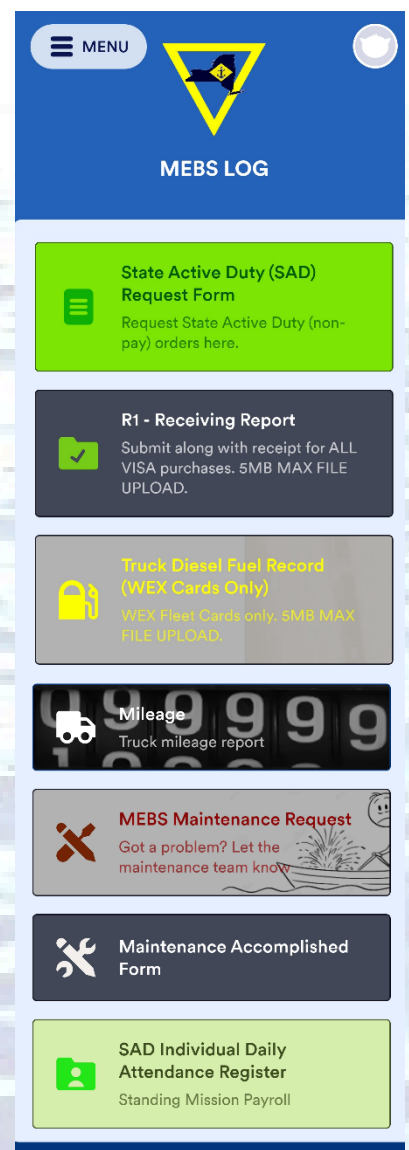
MENU

MEBS LOG

State Active Duty (SAD) Request Form
Request State Active Duty (non-pay) orders here.

R1 - Receiving Report
Submit along with receipt for ALL VISA purchases. 5MB MAX FILE UPLOAD.

Truck Diesel Fuel Record (WEX Cards Only)
WEX Fleet Cards only. 5MB MAX FILE UPLOAD.

Mileage
Truck mileage report

MEBS Maintenance Request
Got a problem? Let the maintenance team know

Maintenance Accomplished Form

SAD Individual Daily Attendance Register
Standing Mission Payroll